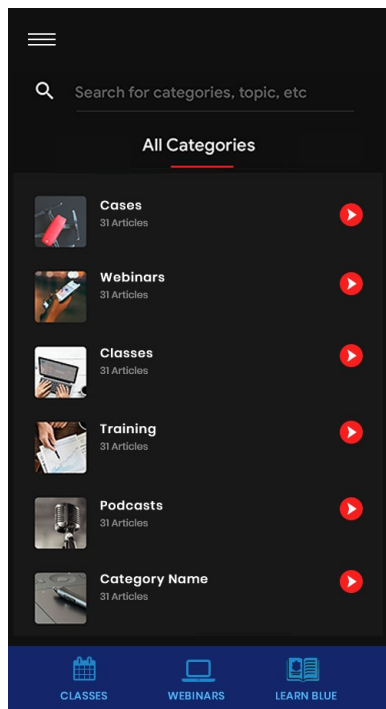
Search for categories, topic, etc

All Categories

Cases
31 Articles

Webinars
31 Articles

Classes
31 Articles

Training
31 Articles

Podcasts
31 Articles

Category Name
31 Articles

CLASSES
WEBINARS
LEARN BLUE